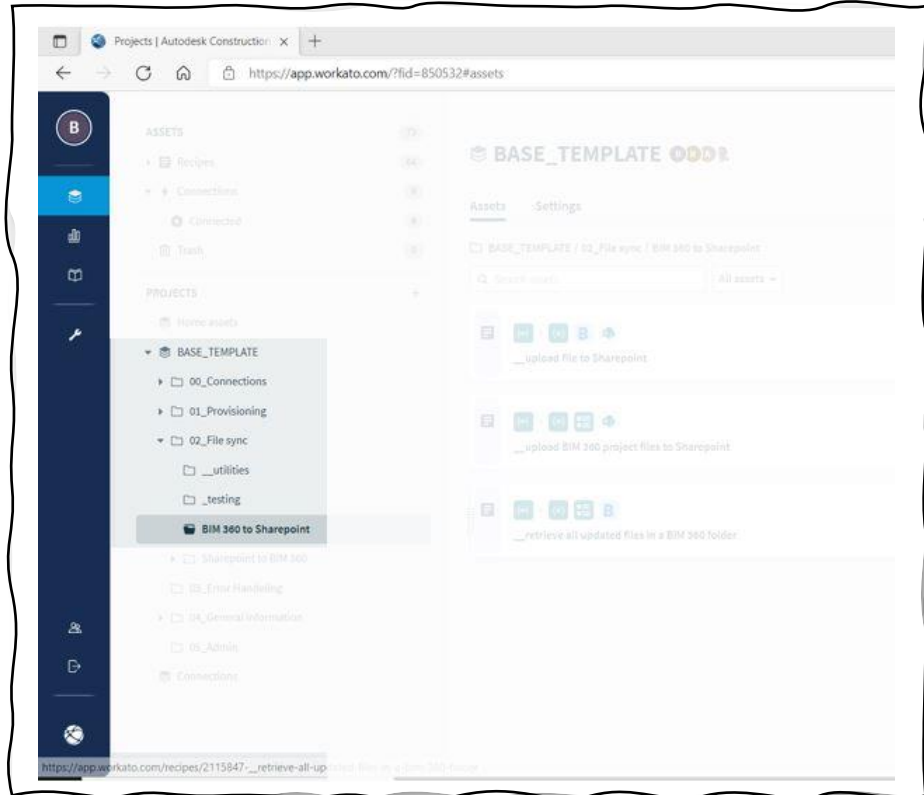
Projects | Autodesk Construction ×

https://app.workato.com/?fid=850532#assets

B

ASSETS

Recipes

Connections

Connected

Trash

PROJECTS

Home assets

BASE_TEMPLATE

00_Connections

01_Provisioning

02_File sync

__utilities

_testing

BIM 360 to Sharepoint

Sharepoint to BIM 360

03_Error Handeling

04_General information

05_Admin

Connections

BASE_TEMPLATE

Assets Settings

BASE_TEMPLATE / 02_File sync / BIM 360 to Sharepoint

Search assets

All assets

__upload file to Sharepoint

__upload BIM 360 project files to Sharepoint

__retrieve all updated files in a BIM 360 folder

https://app.workato.com/recipes/2115847-__retrieve-all-up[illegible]